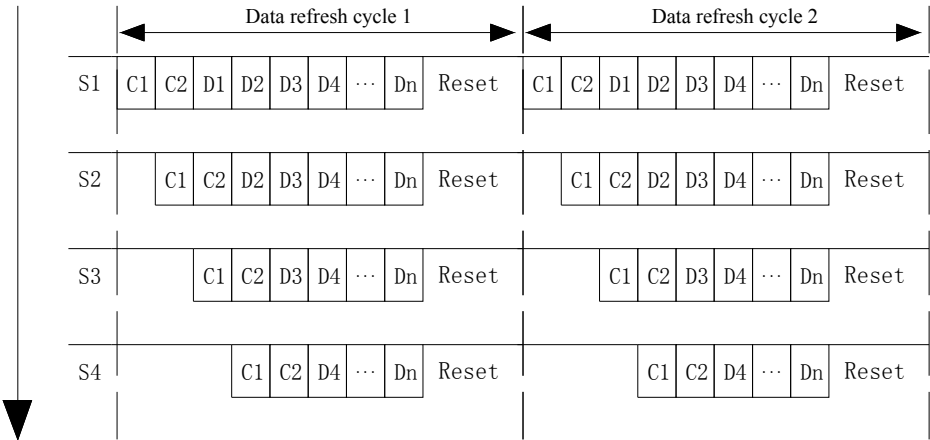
Data refresh cycle 1

Data refresh cycle 2

| | | | | | | | | | | | | | | | | | |
|---|---|---|---|---|---|---|---|---|---|---|---|---|---|---|---|---|---|
| S1 | C1 | C2 | D1 | D2 | D3 | D4 | ··· | Dn | Reset | C1 | C2 | D1 | D2 | D3 | D4 | ··· | Dn | Reset |
| S2 | C1 | C2 | D2 | D3 | D4 | ··· | Dn | Reset | C1 | C2 | D2 | D3 | D4 | ··· | Dn | Reset |
| S3 | C1 | C2 | D3 | D4 | ··· | Dn | Reset | C1 | C2 | D3 | D4 | ··· | Dn | Reset |
| S4 | C1 | C2 | D4 | ··· | Dn | Reset | C1 | C2 | D4 | ··· | Dn | Reset |